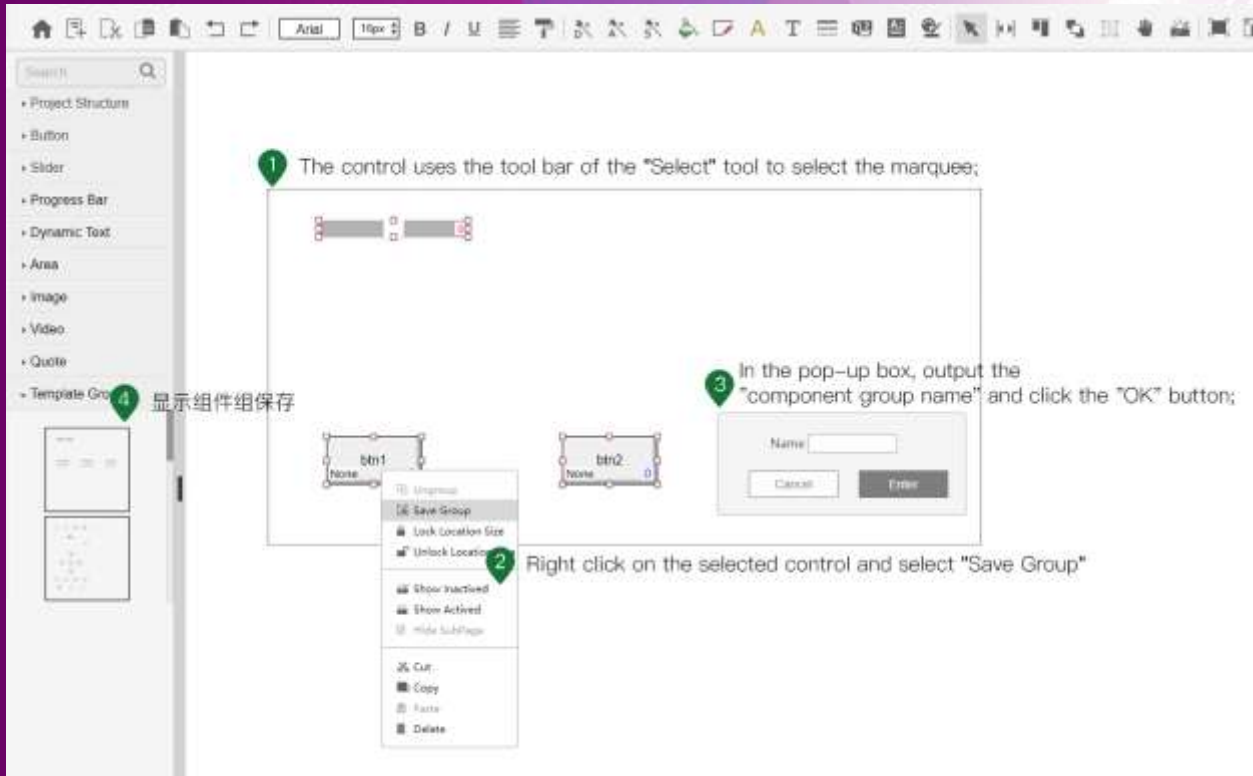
Arial 16px B I U

Search

Project Structure
Button
Slider
Progress Bar
Dynamic Text
Area
Image
Video
Quote
Template Gro

4 显示组件组保存

1 The control uses the tool bar of the "Select" tool to select the marquee;

btn1
None

btn2
None
0

3 In the pop-up box, output the "component group name" and click the "OK" button;

Name
Cancel
Enter

Ungroup
Save Group
Lock Location Size
Unlock Location
Show Inactived
Show Actived
Hide SubPage
Cut
Copy
Paste
Delete

2 Right click on the selected control and select "Save Group"